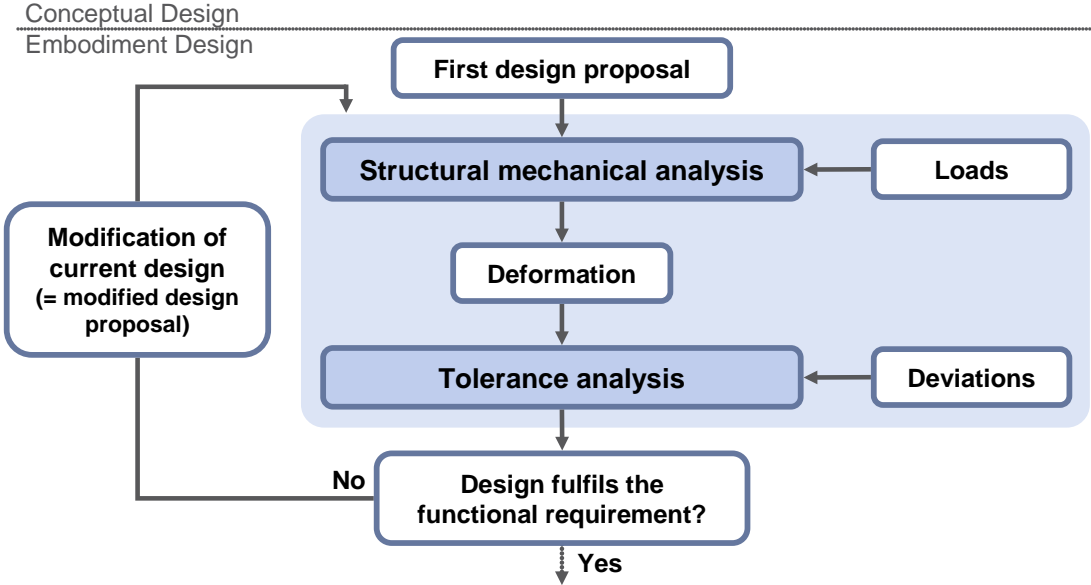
Conceptual Design

Embodiment Design

First design proposal

Modification of current design
(= modified design proposal)

Structural mechanical analysis

Loads

Deformation

Tolerance analysis

Deviations

No

Design fulfils the functional requirement?

Yes